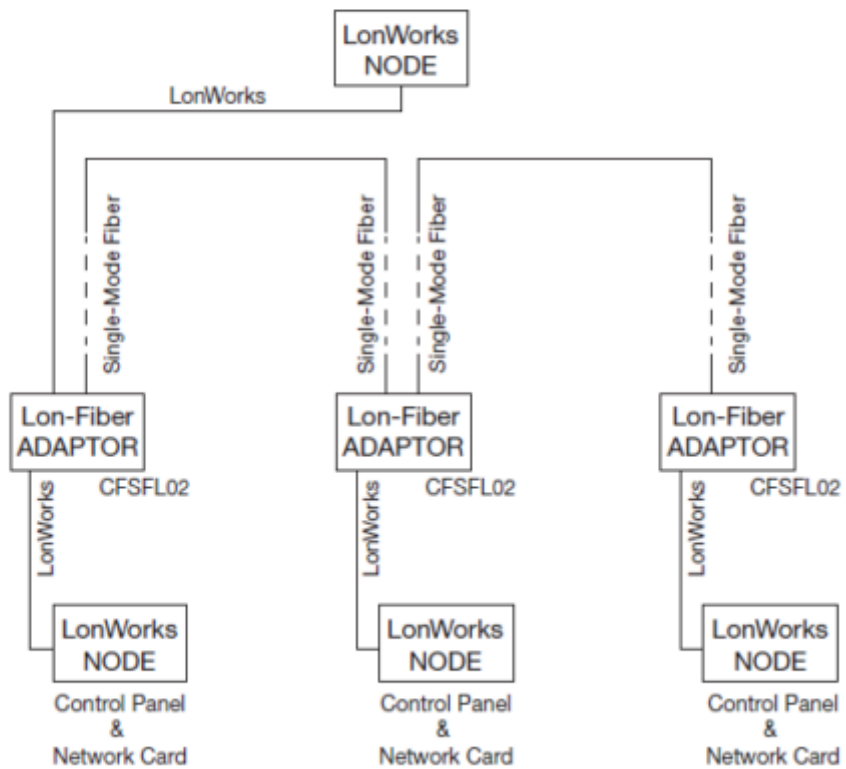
LonWorks NODE

LonWorks

Single-Mode Fiber

Single-Mode Fiber

Single-Mode Fiber

Single-Mode Fiber

Lon-Fiber ADAPTOR

CFSFL02

LonWorks

LonWorks NODE

Control Panel & Network Card

Lon-Fiber ADAPTOR

CFSFL02

LonWorks

LonWorks NODE

Control Panel & Network Card

Lon-Fiber ADAPTOR

CFSFL02

LonWorks

LonWorks NODE

Control Panel & Network Card